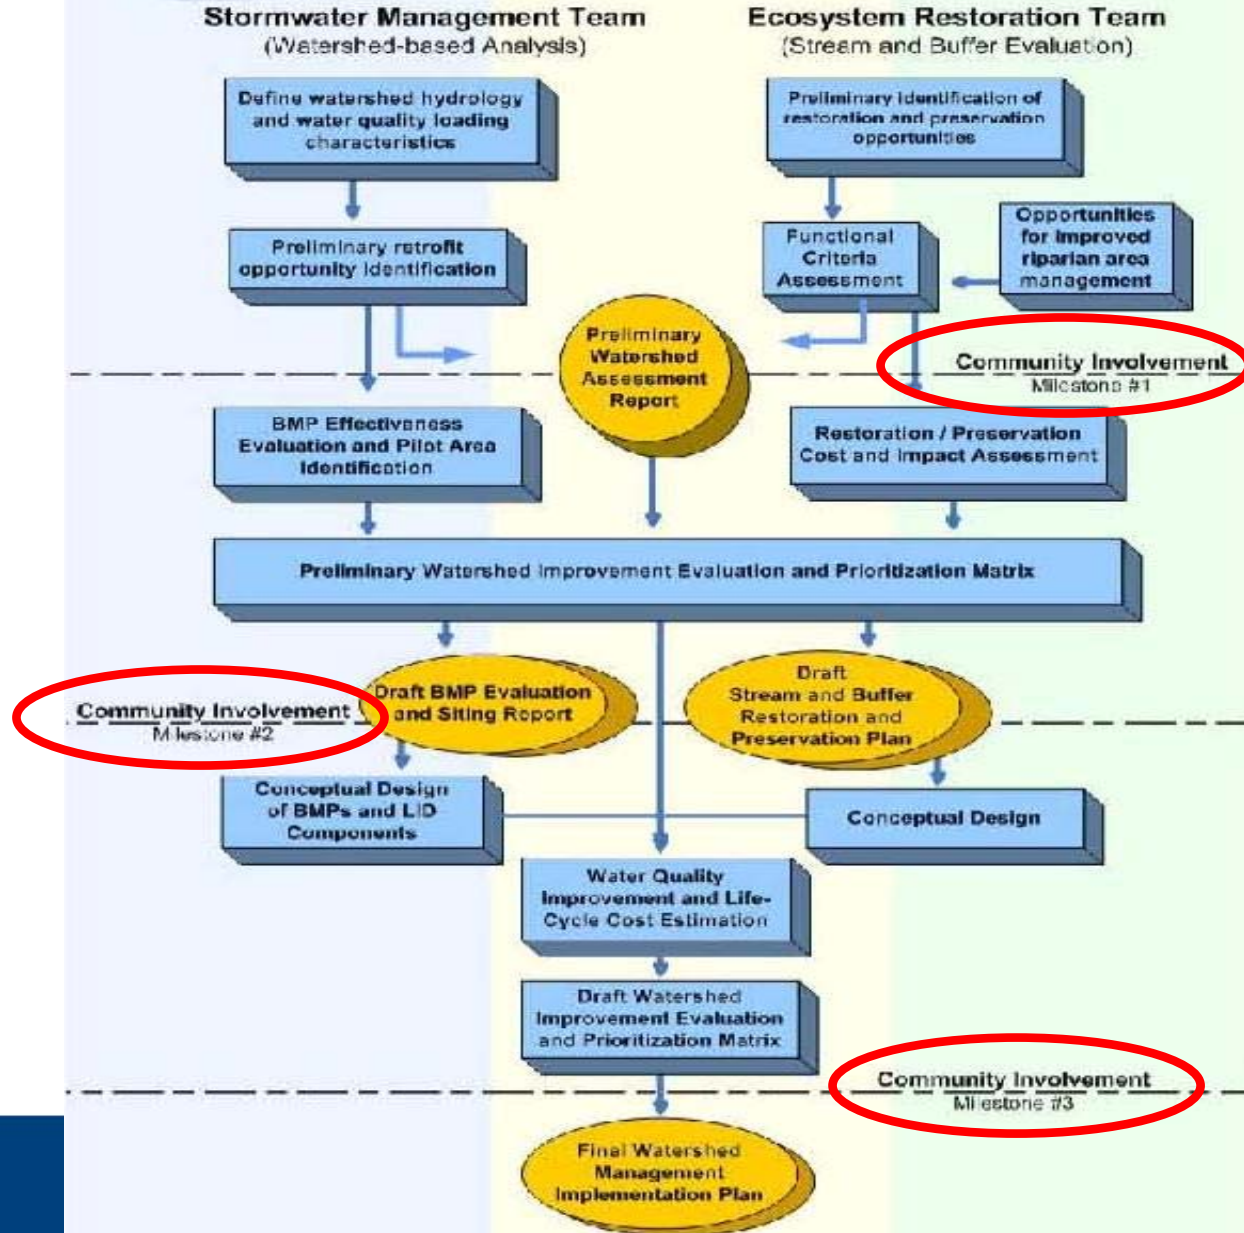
Stormwater Management Team
(Watershed-based Analysis)

Ecosystem Restoration Team
(Stream and Buffer Evaluation)

Define watershed hydrology and water quality loading characteristics

Preliminary identification of restoration and preservation opportunities

Preliminary retrofit opportunity identification

Functional Criteria Assessment

Opportunities for improved riparian area management

Preliminary Watershed Assessment Report

Community Involvement
Milestone #1

BMP Effectiveness Evaluation and Pilot Area Identification

Restoration / Preservation Cost and Impact Assessment

Preliminary Watershed Improvement Evaluation and Prioritization Matrix

Community Involvement
Milestone #2

Draft BMP Evaluation and Siting Report

Draft Stream and Buffer Restoration and Preservation Plan

Conceptual Design of BMPs and LID Components

Conceptual Design

Water Quality Improvement and Life-Cycle Cost Estimation

Draft Watershed Improvement Evaluation and Prioritization Matrix

Community Involvement
Milestone #3

Final Watershed Management Implementation Plan